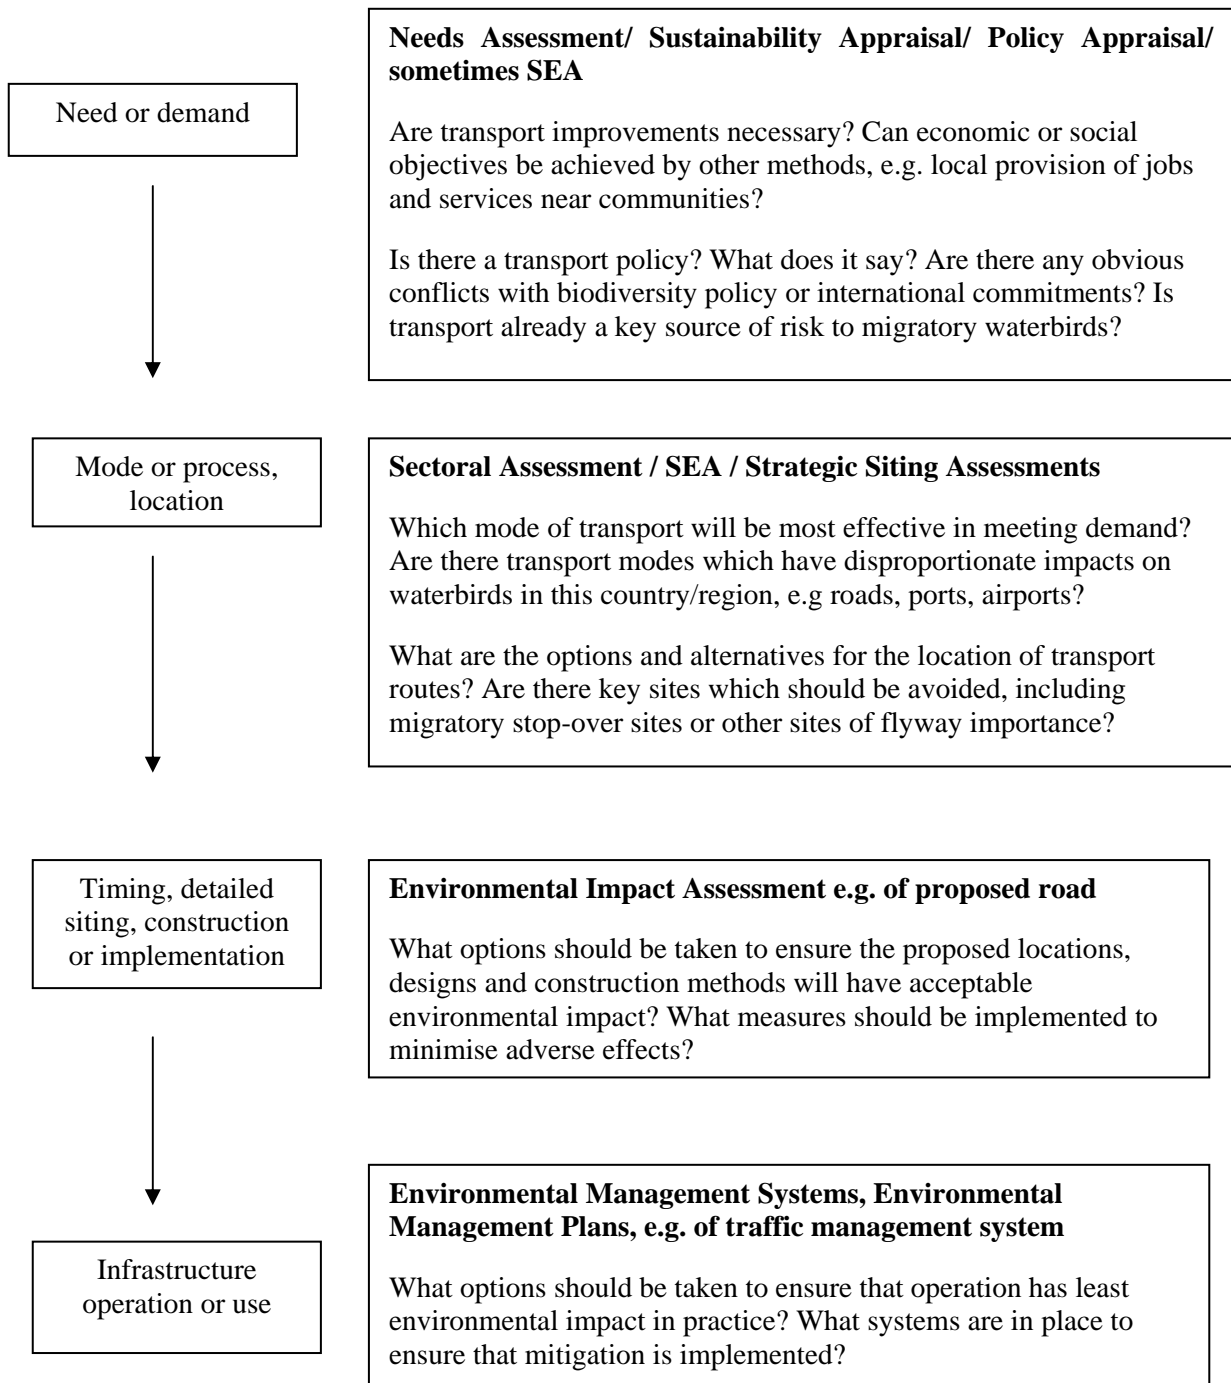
Need or demand

Needs Assessment/ Sustainability Appraisal/ Policy Appraisal/ sometimes SEA

Are transport improvements necessary? Can economic or social objectives be achieved by other methods, e.g. local provision of jobs and services near communities?

Is there a transport policy? What does it say? Are there any obvious conflicts with biodiversity policy or international commitments? Is transport already a key source of risk to migratory waterbirds?

Mode or process, location

Sectoral Assessment / SEA / Strategic Siting Assessments

Which mode of transport will be most effective in meeting demand? Are there transport modes which have disproportionate impacts on waterbirds in this country/region, e.g roads, ports, airports?

What are the options and alternatives for the location of transport routes? Are there key sites which should be avoided, including migratory stop-over sites or other sites of flyway importance?

Timing, detailed siting, construction or implementation

Environmental Impact Assessment e.g. of proposed road

What options should be taken to ensure the proposed locations, designs and construction methods will have acceptable environmental impact? What measures should be implemented to minimise adverse effects?

Infrastructure operation or use

Environmental Management Systems, Environmental Management Plans, e.g. of traffic management system

What options should be taken to ensure that operation has least environmental impact in practice? What systems are in place to ensure that mitigation is implemented?